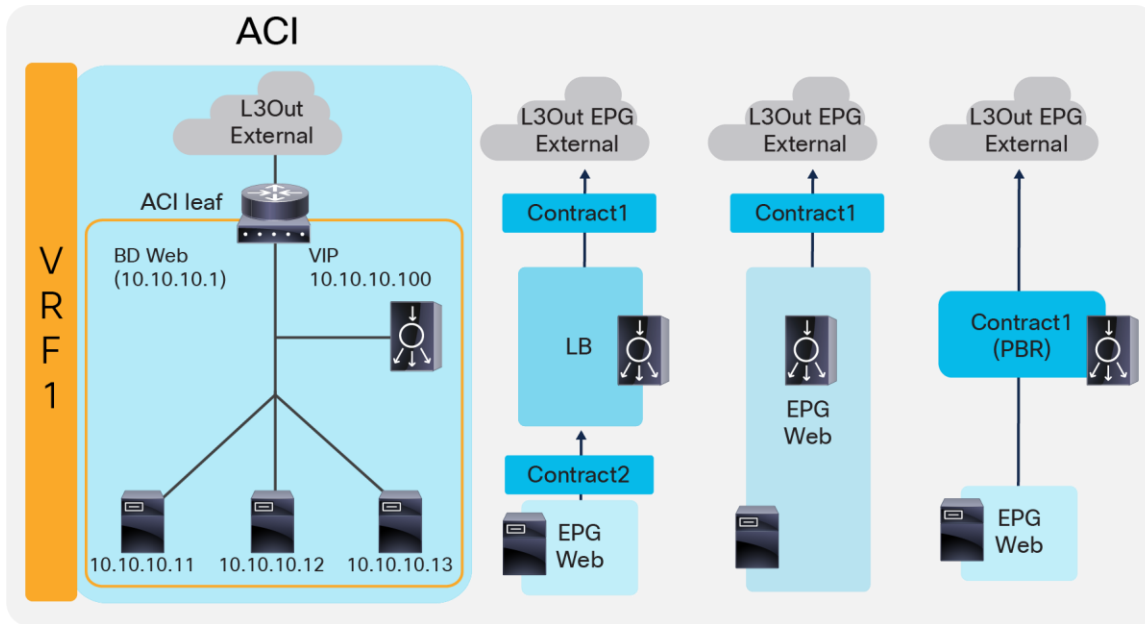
ACI

VRF1

L3Out External

ACI leaf

BD Web (10.10.10.1)

VIP 10.10.10.100

10.10.10.11

10.10.10.12

10.10.10.13

L3Out EPG External

Contract1

LB

Contract2

EPG Web

L3Out EPG External

Contract1

EPG Web

L3Out EPG External

Contract1 (PBR)

EPG Web